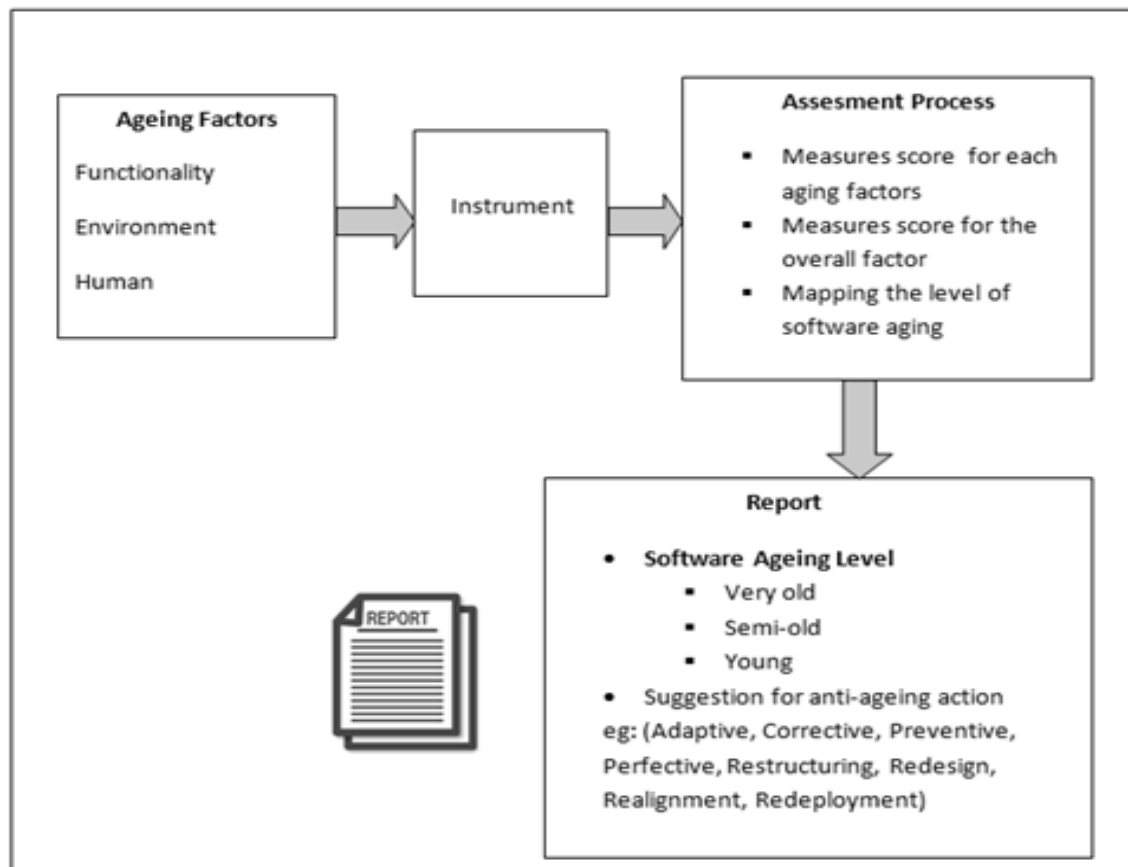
Ageing Factors

Functionality

Environment

Human

Instrument

Assesment Process

- Measures score for each aging factors
- Measures score for the overall factor
- Mapping the level of software aging

Report

- Software Ageing Level
  - Very old
  - Semi-old
  - Young
- Suggestion for anti-ageing action eg: (Adaptive, Corrective, Preventive, Perfective, Restructuring, Redesign, Realignment, Redeployment)

REPORT